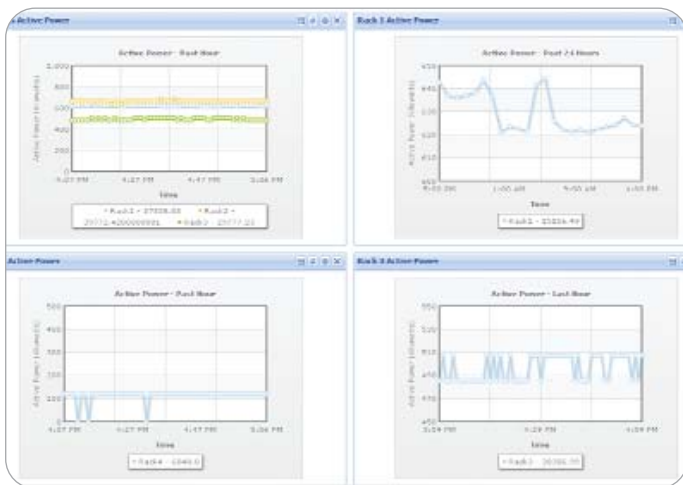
k Active Power

Active Power - Past Hour

1,000
800
600
400
200
0

Active Power (Watts)

4:07 PM 4:27 PM 4:47 PM 5:06 PM

time

Rack1 - 27008.03 Rack2 - 29772.4200000001 Rack3 - 29777.23

Rack 3 Active Power

Active Power - Past 24 Hours

450
440
430
420
410
400

Active Power (Watts)

5:00 PM 1:00 AM 9:00 AM 1:00 PM

Time

Rack3 - 25826.49

Active Power

Active Power - Past Hour

500
400
300
200
100
0

Active Power (Watts)

4:07 PM 4:27 PM 4:47 PM 5:06 PM

time

Rack4 - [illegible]

Rack 3 Active Power

Active Power - Last Hour

550
500
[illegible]
450
400

Active Power (Watts)

3:24 PM 3:39 PM 4:09 PM

time

Rack3 - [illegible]